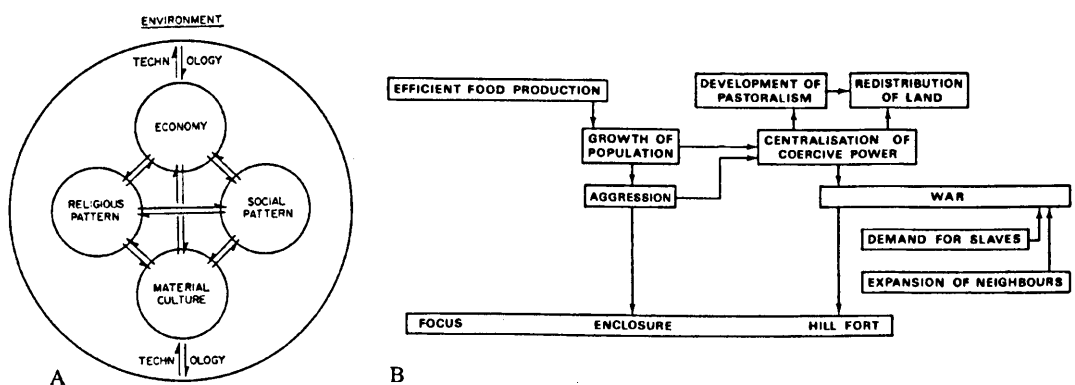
ENVIRONMENT

TECHN OLOGY

ECONOMY

RELIGIOUS PATTERN

SOCIAL PATTERN

MATERIAL CULTURE

TECHN OLOGY

A

EFFICIENT FOOD PRODUCTION

DEVELOPMENT OF PASTORALISM

REDISTRIBUTION OF LAND

GROWTH OF POPULATION

CENTRALISATION OF COERCIVE POWER

AGGRESSION

WAR

DEMAND FOR SLAVES

EXPANSION OF NEIGHBOURS

FOCUS

ENCLOSURE

HILL FORT

B